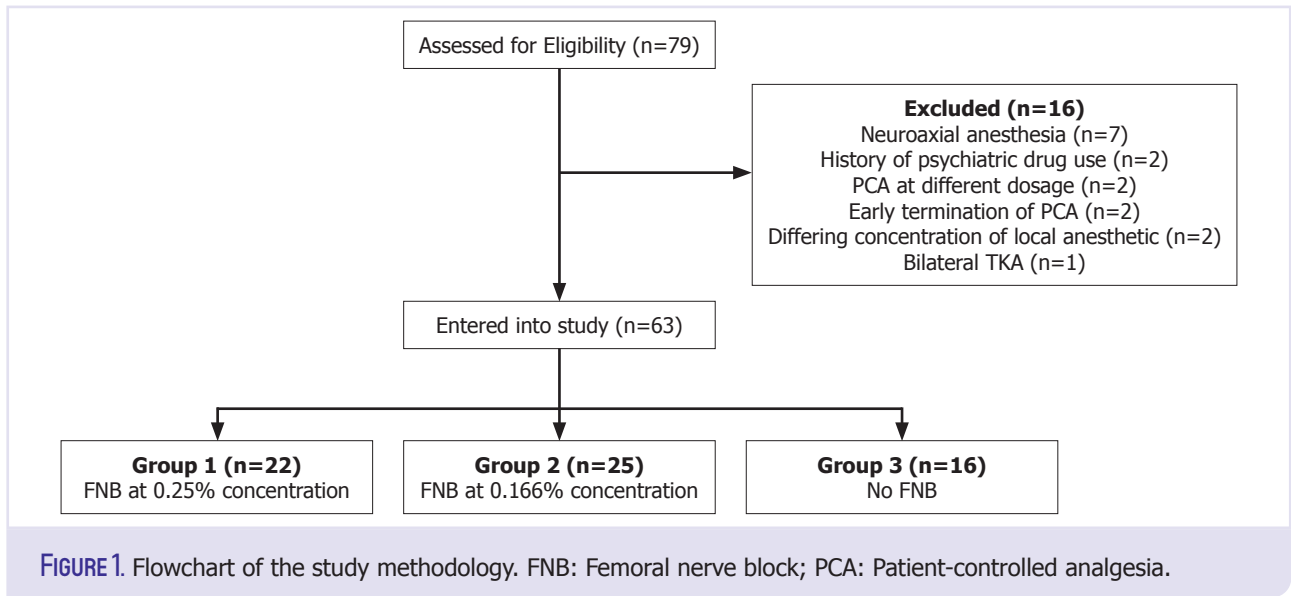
Assessed for Eligibility (n=79)

Excluded (n=16)
Neuroaxial anesthesia (n=7)
History of psychiatric drug use (n=2)
PCA at different dosage (n=2)
Early termination of PCA (n=2)
Differing concentration of local anesthetic (n=2)
Bilateral TKA (n=1)

Entered into study (n=63)

Group 1 (n=22)
FNB at 0.25% concentration

Group 2 (n=25)
FNB at 0.166% concentration

Group 3 (n=16)
No FNB

FIGURE 1. Flowchart of the study methodology. FNB: Femoral nerve block; PCA: Patient-controlled analgesia.